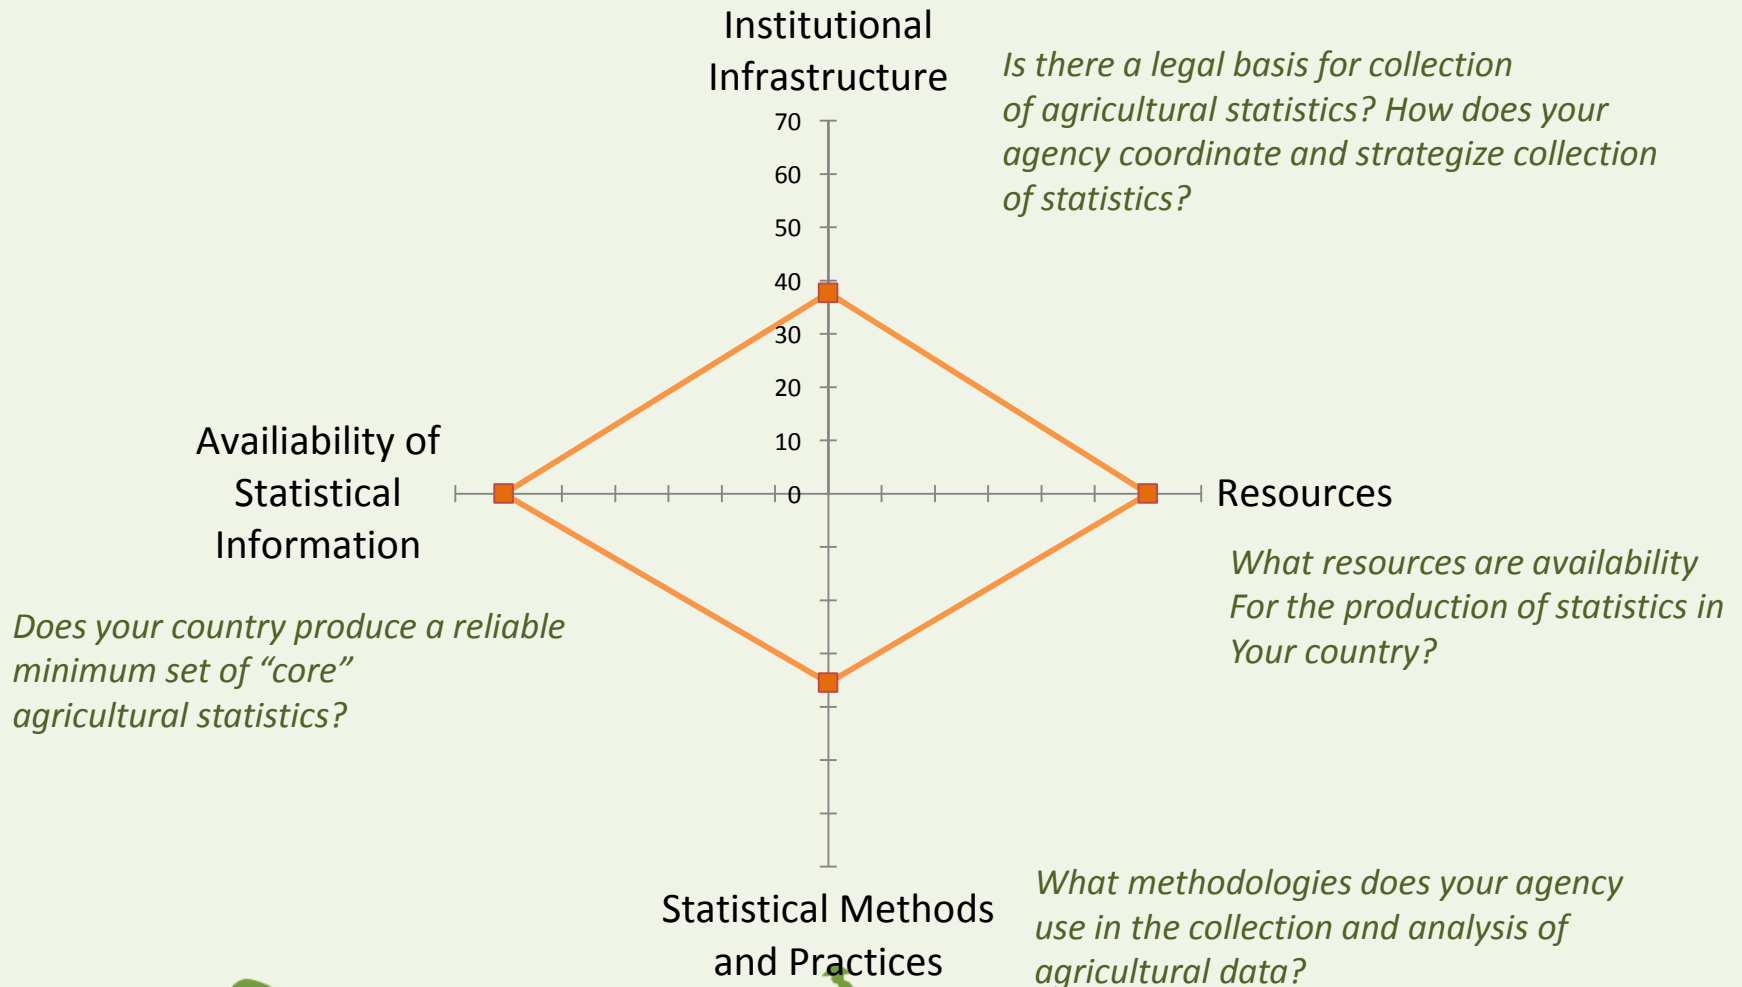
Institutional Infrastructure

Is there a legal basis for collection of agricultural statistics? How does your agency coordinate and strategize collection of statistics?

70
60
50
40
30
20
10
0

Availiability of Statistical Information

Resources

What resources are availability For the production of statistics in Your country?

Does your country produce a reliable minimum set of “core” agricultural statistics?

Statistical Methods and Practices

What methodologies does your agency use in the collection and analysis of agricultural data?